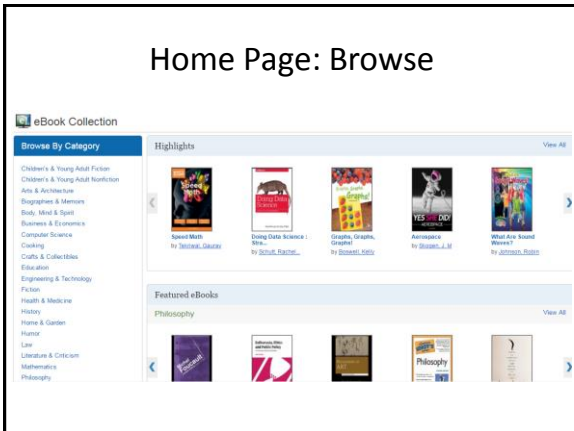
Home Page: Browse

eBook Collection

Browse By Category

Children's & Young Adult Fiction
Children's & Young Adult Nonfiction
Arts & Architecture
Biographies & Memoirs
Body, Mind & Spirit
Business & Economics
Computer Science
Cooking
Crafts & Collectibles
Education
Engineering & Technology
Fiction
Health & Medicine
History
Home & Garden
Humor
Law
Literature & Criticism
Mathematics
Philosophy

Highlights

View All

Speed Math
by Tehniwal, Gaurav

Doing Data Science : Stra...
by Schutt, Rachel...

Graphs, Graphs, Graphs!
by Boswell, Kelly

Aerospace
by Skogen, J. M.

What Are Sound Waves?
by Johnson, Robin

Featured eBooks

Philosophy

View All

Philosophy